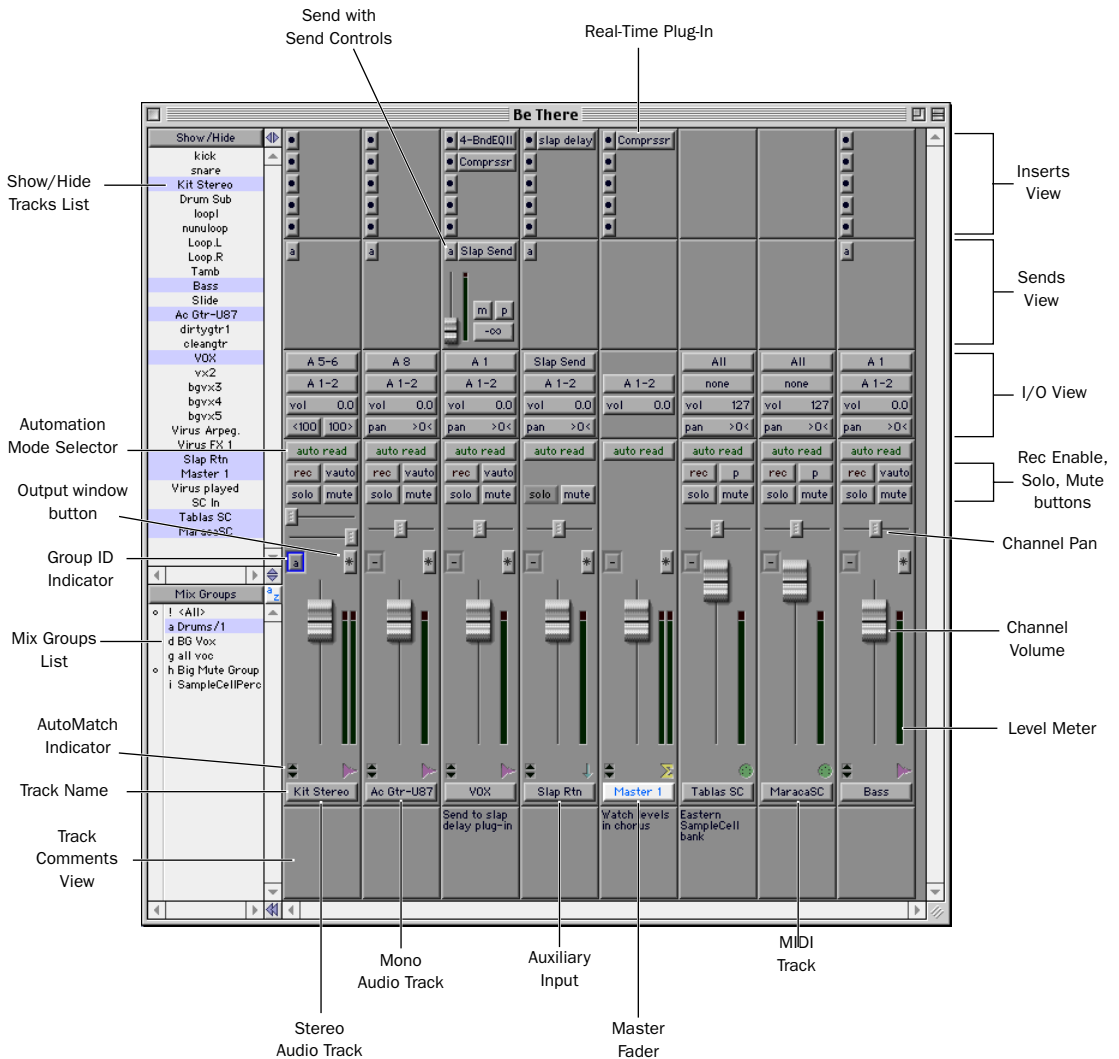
Send with Send Controls

Real-Time Plug-In

Be There

Show/Hide
kick
snare
Kit Stereo
Drum Sub
loopl
nunuloop
Loop.L
Loop.R
Tamb
Bass
Slide
Ac Gtr-U87
dirtygtr1
cleangtr
VOX
vx2
bgvx3
bgvx4
bgvx5
Virus Arpeg.
Virus FX 1
Slap Rtn
Master 1
Virus played
SC In
Tablas SC
MaracaSC

Mix Groups
! <All>
a Drums/1
d BG Vox
g all voc
h Big Mute Group
i SampleCellPerc

4-BndEQII
Comprssr
slap delay
Comprssr

a
a
a Slap Send
a
a

m p
-∞

A 5-6 | A 8 | A 1 | Slap Send | | All | All | A 1
A 1-2 | A 1-2 | A 1-2 | A 1-2 | A 1-2 | none | none | A 1-2
vol 0.0 | vol 0.0 | vol 0.0 | vol 0.0 | vol 0.0 | vol 127 | vol 127 | vol 0.0
<100 100> | pan >0< | pan >0< | pan >0< | | pan >0< | pan >0< | pan >0<
auto read | auto read | auto read | auto read | auto read | auto read | auto read | auto read
rec vauto | rec vauto | rec vauto | | | rec p | rec p | rec vauto
solo mute | solo mute | solo mute | solo mute | | solo mute | solo mute | solo mute

a

Kit Stereo | Ac Gtr-U87 | VOX | Slap Rtn | Master 1 | Tablas SC | MaracaSC | Bass

Send to slap delay plug-in
Watch levels in chorus
Eastern SampleCell bank

Show/Hide Tracks List
Automation Mode Selector
Output window button
Group ID Indicator
Mix Groups List
AutoMatch Indicator
Track Name
Track Comments View

Inserts View
Sends View
I/O View
Rec Enable, Solo, Mute buttons
Channel Pan
Channel Volume
Level Meter

Mono Audio Track
Auxiliary Input
MIDI Track
Stereo Audio Track
Master Fader